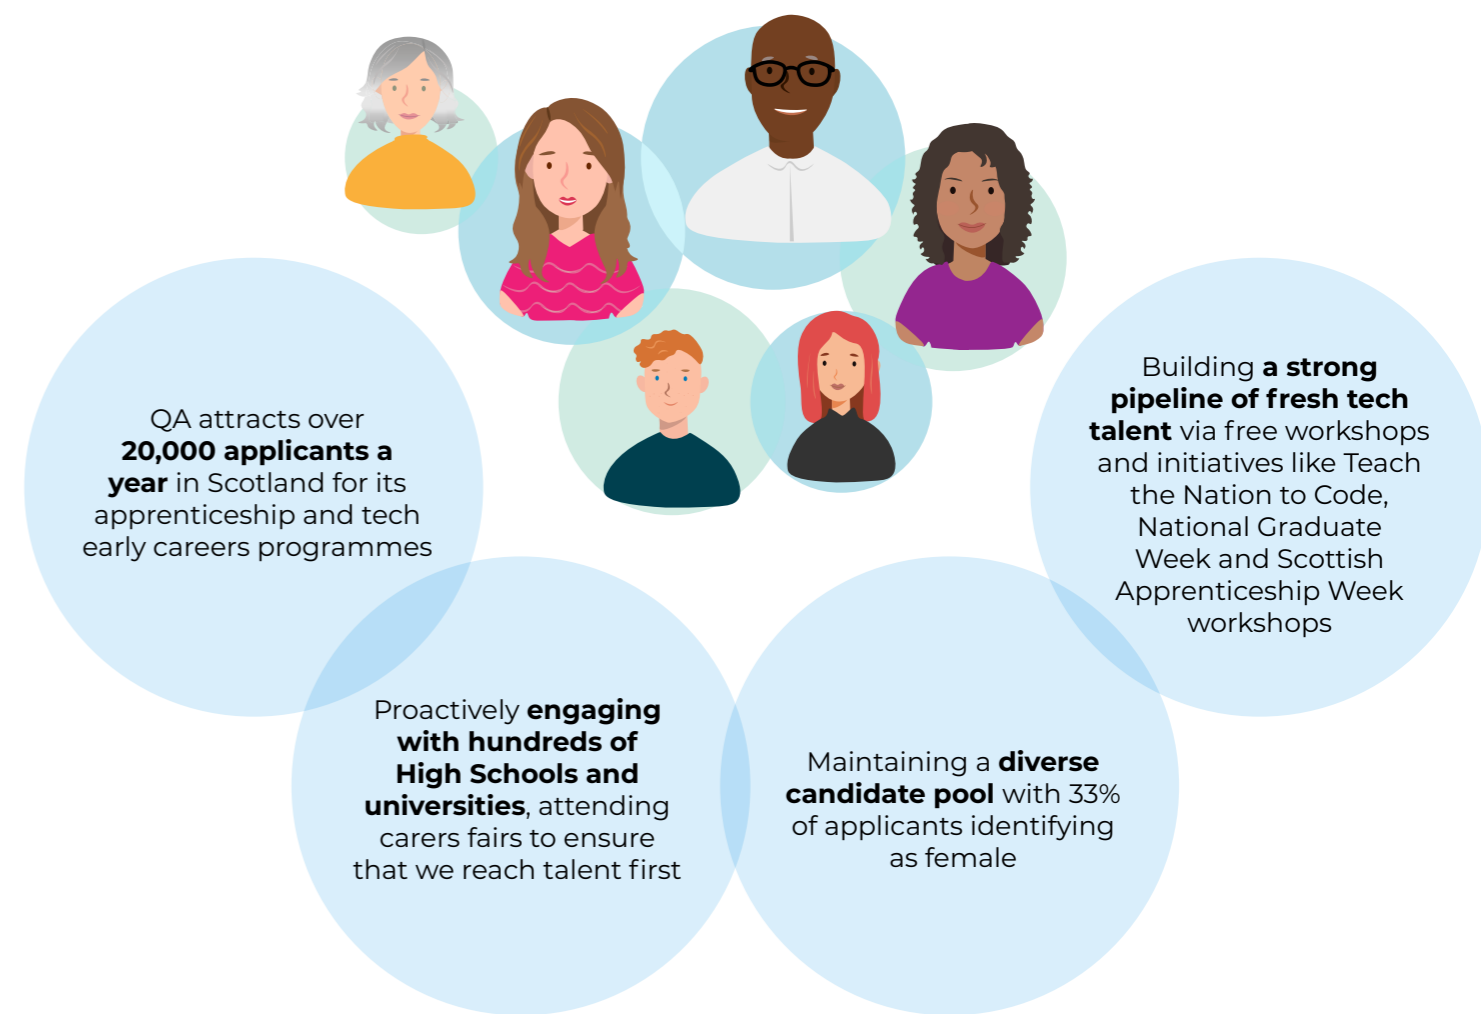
QA attracts over **20,000 applicants a year** in Scotland for its apprenticeship and tech early careers programmes

Building **a strong pipeline of fresh tech talent** via free workshops and initiatives like Teach the Nation to Code, National Graduate Week and Scottish Apprenticeship Week workshops

Proactively **engaging with hundreds of High Schools and universities**, attending carers fairs to ensure that we reach talent first

Maintaining a **diverse candidate pool** with 33% of applicants identifying as female